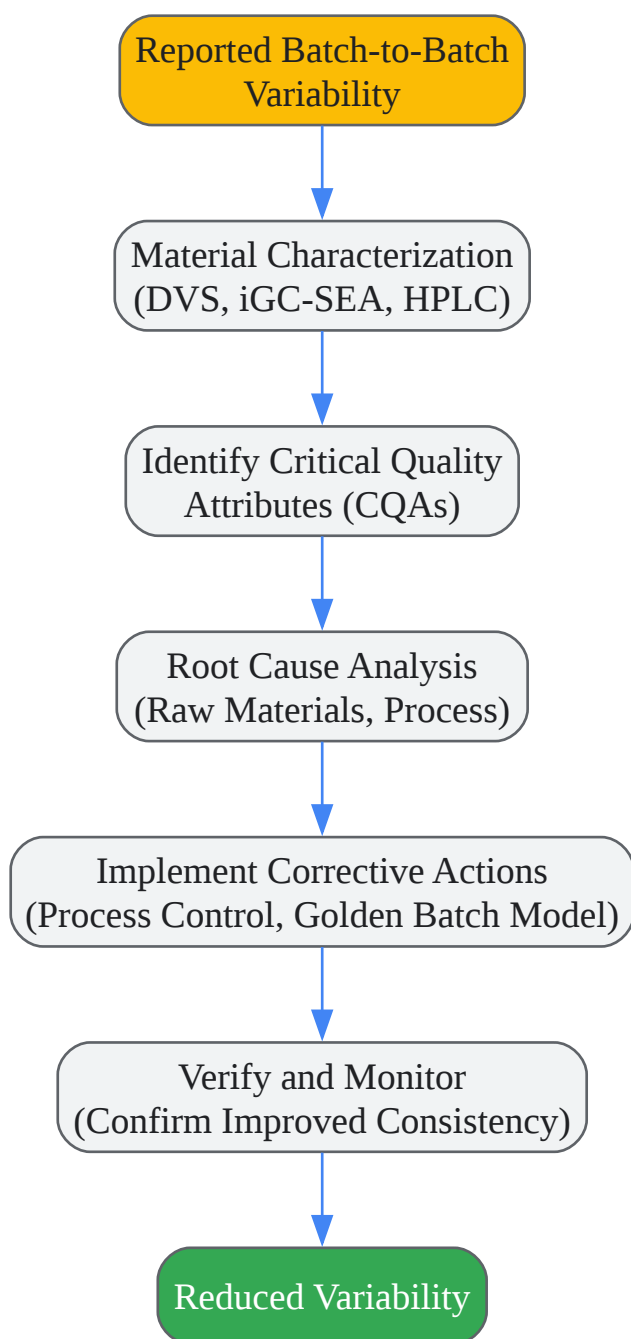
Reported Batch-to-Batch Variability

Material Characterization (DVS, iGC-SEA, HPLC)

Identify Critical Quality Attributes (CQAs)

Root Cause Analysis (Raw Materials, Process)

Implement Corrective Actions (Process Control, Golden Batch Model)

Verify and Monitor (Confirm Improved Consistency)

Reduced Variability